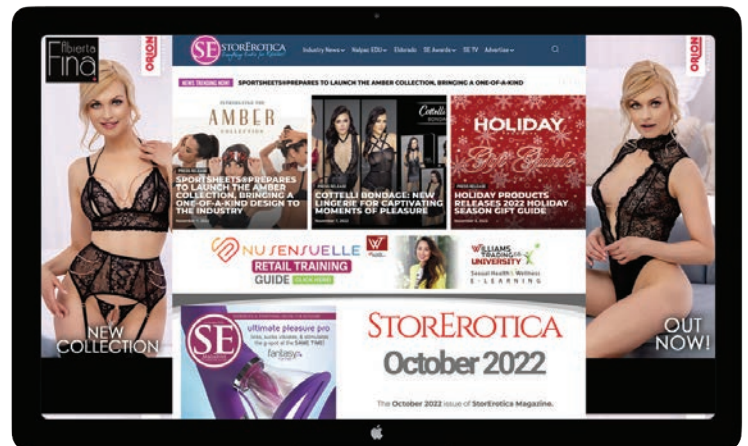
Abierta Fina

ORION

NEW COLLECTION

SE STOREROTICA

Industry News Nalpac EDU Eldorado SE Awards SE TV Advertise

NEWS TRENDING NOW SPORTSHEETS® PREPARES TO LAUNCH THE AMBER COLLECTION, BRINGING A ONE-OF-A-KIND

INTRODUCING THE AMBER COLLECTION

PRESS RELEASE
SPORTSHEETS® PREPARES TO LAUNCH THE AMBER COLLECTION, BRINGING A ONE-OF-A-KIND DESIGN TO THE INDUSTRY

Cottelli BONDAGE

PRESS RELEASE
COTTELLI BONDAGE: NEW LINGERIE FOR CAPTIVATING MOMENTS OF PLEASURE

HOLIDAY Gift Guide

PRESS RELEASE
HOLIDAY PRODUCTS RELEASES 2022 HOLIDAY SEASON GIFT GUIDE

NU SENSUELLE RETAIL TRAINING GUIDE CLICK HERE

WILLIAMS TRADING CO. UNIVERSITY Sexual Health & Wellness E-LEARNING

SE ultimate pleasure pro licks, sucks vibrates, & stimulates the g-spot at the SAME TIME! fantasy

STOREROTICA
October 2022

The October 2022 issue of StorErotica Magazine.

ORION

OUT NOW!